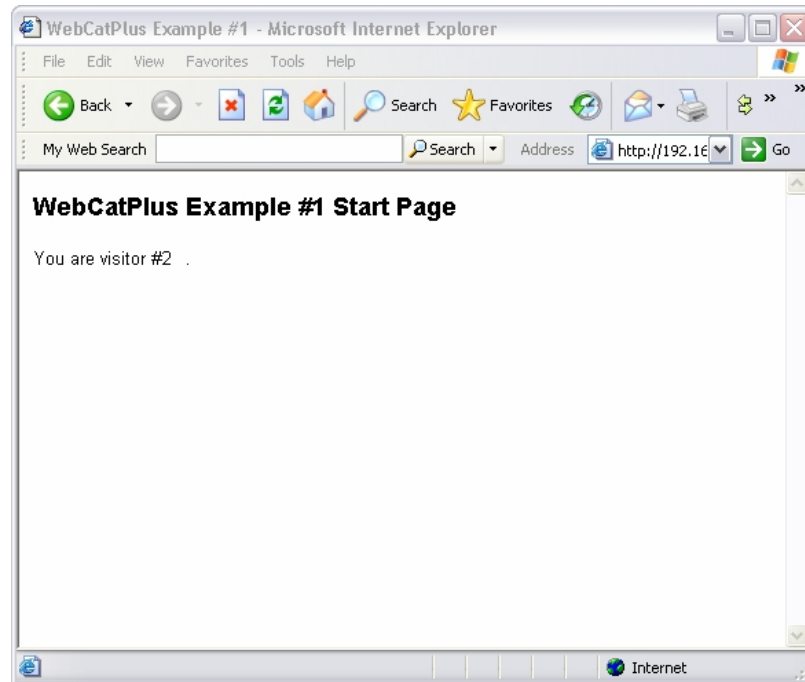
WebCatPlus Example #1 - Microsoft Internet Explorer

File Edit View Favorites Tools Help

Back Search Favorites

My Web Search Search Address http://192.16 Go

WebCatPlus Example #1 Start Page

You are visitor #2 .

Internet